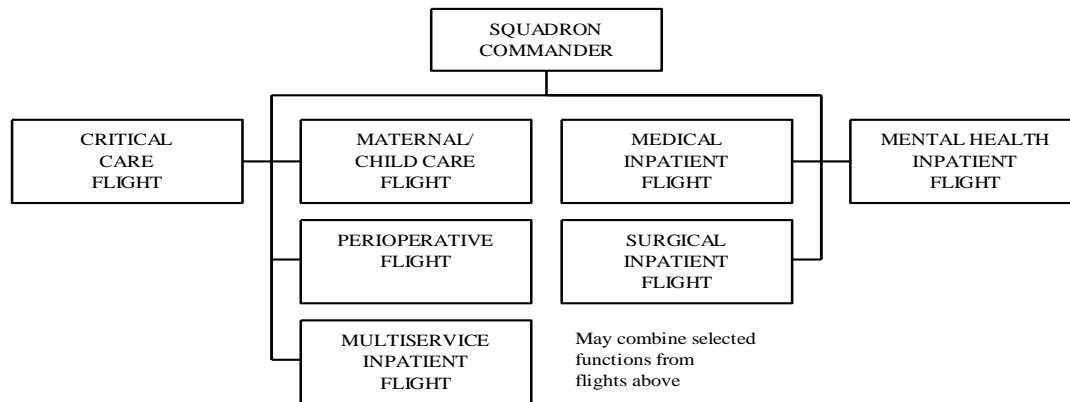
SQUADRON COMMANDER

CRITICAL CARE FLIGHT

MATERNAL/ CHILD CARE FLIGHT

MEDICAL INPATIENT FLIGHT

MENTAL HEALTH INPATIENT FLIGHT

PERIOPERATIVE FLIGHT

SURGICAL INPATIENT FLIGHT

MULTISERVICE INPATIENT FLIGHT

May combine selected functions from flights above